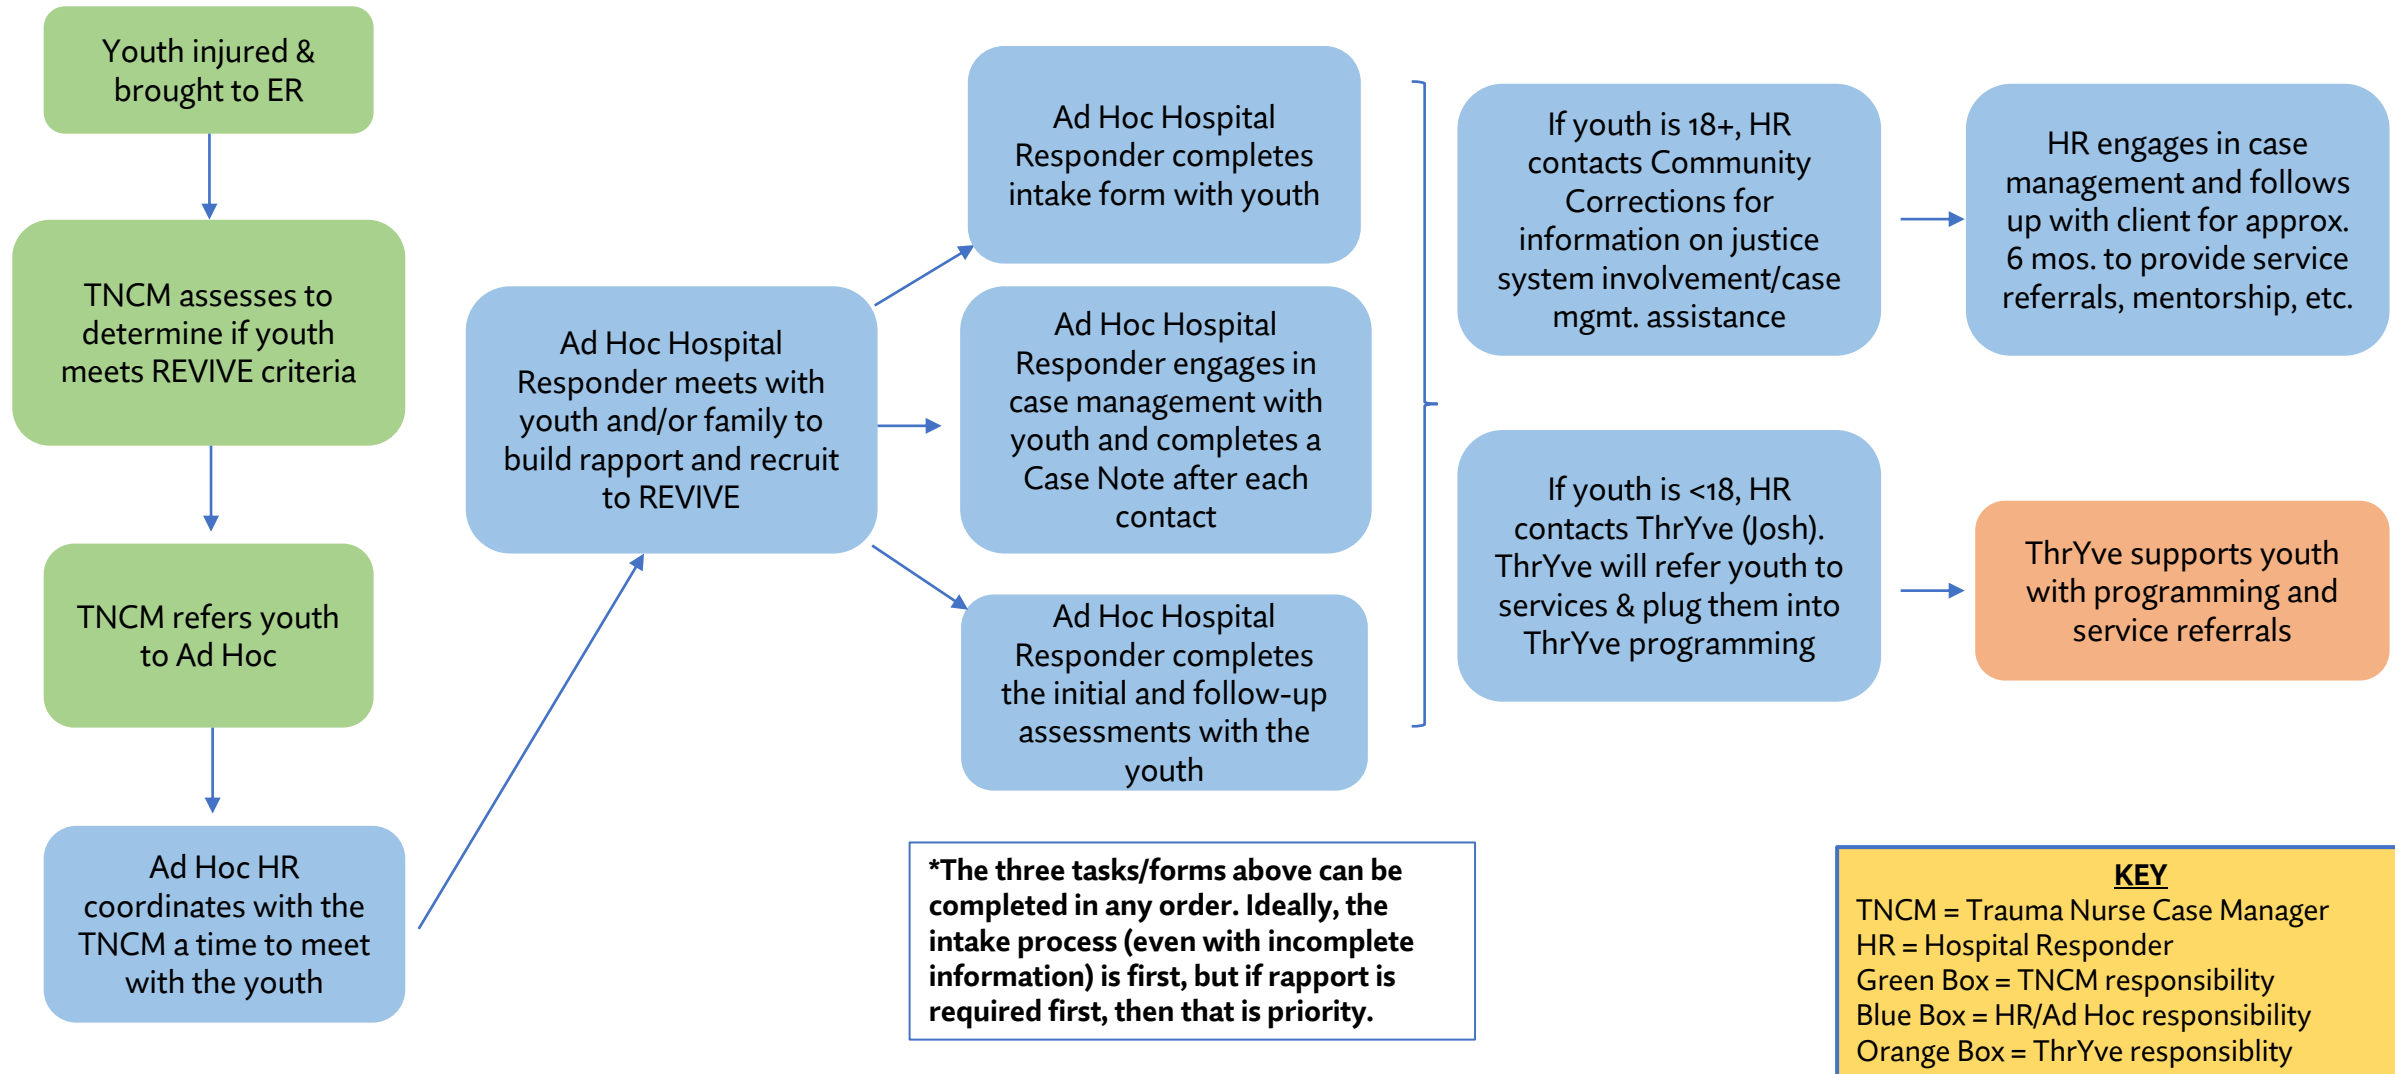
Youth injured & brought to ER

TNCM assesses to determine if youth meets REVIVE criteria

TNCM refers youth to Ad Hoc

Ad Hoc HR coordinates with the TNCM a time to meet with the youth

Ad Hoc Hospital Responder meets with youth and/or family to build rapport and recruit to REVIVE

Ad Hoc Hospital Responder completes intake form with youth

Ad Hoc Hospital Responder engages in case management with youth and completes a Case Note after each contact

Ad Hoc Hospital Responder completes the initial and follow-up assessments with the youth

If youth is 18+, HR contacts Community Corrections for information on justice system involvement/case mgmt. assistance

HR engages in case management and follows up with client for approx. 6 mos. to provide service referrals, mentorship, etc.

If youth is <18, HR contacts ThrYve (Josh). ThrYve will refer youth to services & plug them into ThrYve programming

ThrYve supports youth with programming and service referrals

*The three tasks/forms above can be completed in any order. Ideally, the intake process (even with incomplete information) is first, but if rapport is required first, then that is priority.

KEY
TNCM = Trauma Nurse Case Manager
HR = Hospital Responder
Green Box = TNCM responsibility
Blue Box = HR/Ad Hoc responsibility
Orange Box = ThrYve responsiblity